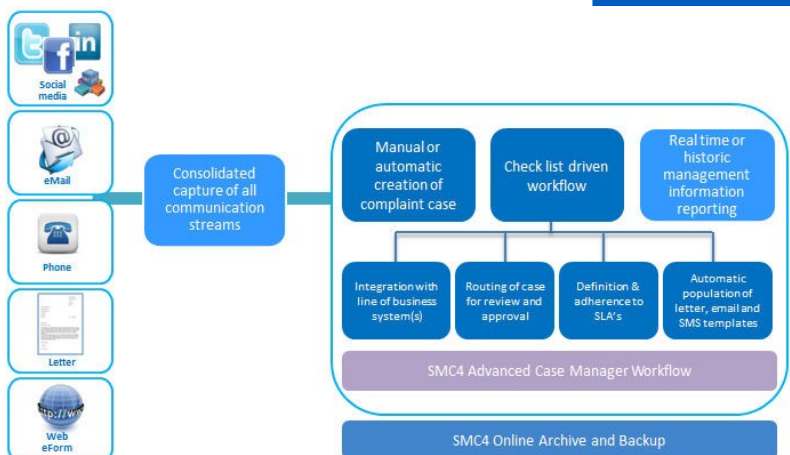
Social media

eMail

Phone

Letter

http://www

Web eForm

Consolidated capture of all communication streams

Manual or automatic creation of complaint case

Check list driven workflow

Real time or historic management information reporting

Integration with line of business system(s)

Routing of case for review and approval

Definition & adherence to SLA's

Automatic population of letter, email and SMS templates

SMC4 Advanced Case Manager Workflow

SMC4 Online Archive and Backup